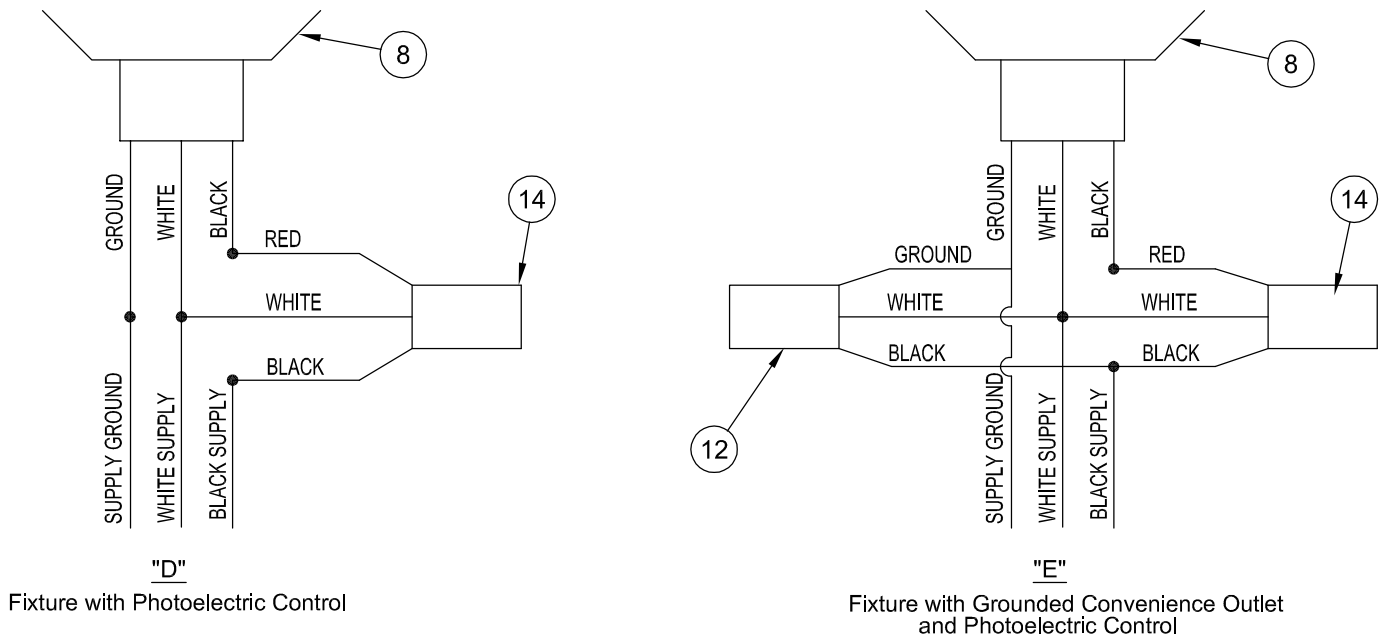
8

GROUND
WHITE
BLACK

14

RED
WHITE
BLACK

SUPPLY GROUND
WHITE SUPPLY
BLACK SUPPLY

"D"
Fixture with Photoelectric Control

8

GROUND
WHITE
BLACK

14

GROUND
RED
WHITE
WHITE
BLACK
BLACK

12

SUPPLY GROUND
WHITE SUPPLY
BLACK SUPPLY

"E"
Fixture with Grounded Convenience Outlet and Photoelectric Control